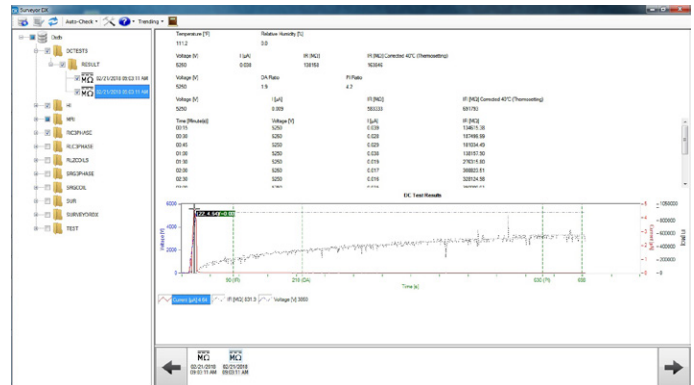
Surveyor DX

Auto-Check ▾ Trending ▾

Dxdb
DCTEST3
RESULT
MΩ 02/21/2018 09:03:11 AM
MΩ 02/21/2018 09:03:11 AM
HI
MRI
RIC3PHASE
RLC3PHASE
RLZCOILS
SRG3PHASE
SRGCOIL
SWR
SURVEYORDX
TEST

Temperature [°F] 111.2
Relative Humidity [%] 0.0

| Voltage [V] | I [µA] | IR [MΩ] | IR [MΩ] Corrected 40°C (Thermosetting) |
|---|---|---|---|
| 5250 | 0.038 | 138159 | 163846 |

| Voltage [V] | DA Ratio | PI Ratio |
|---|---|---|
| 5250 | 1.9 | 4.2 |

| Voltage [V] | I [µA] | IR [MΩ] | IR [MΩ] Corrected 40°C (Thermosetting) |
|---|---|---|---|
| 5250 | 0.009 | 583333 | 691790 |

| Time [Minute[s]] | Voltage [V] | I [µA] | IR [MΩ] |
|---|---|---|---|
| 00:15 | 5250 | 0.039 | 134615.38 |
| 00:30 | 5250 | 0.028 | 187499.99 |
| 00:45 | 5250 | 0.029 | 181034.49 |
| 01:00 | 5250 | 0.038 | 138157.90 |
| 01:30 | 5250 | 0.019 | 276315.80 |
| 02:00 | 5250 | 0.017 | 308823.51 |
| 02:30 | 5250 | 0.016 | 328124.56 |

DC Test Results

122.4.040 = 0.00

Voltage [V]
I [µA] Current
IR [MΩ]
Time [s]
90 (PI)
210 (DA)
600 (PI)
600

Current [µA] 0.00
IR [MΩ] 631.3
Voltage [V] 3050

MΩ 02/21/2018 09:03:11 AM
MΩ 02/21/2018 09:03:11 AM